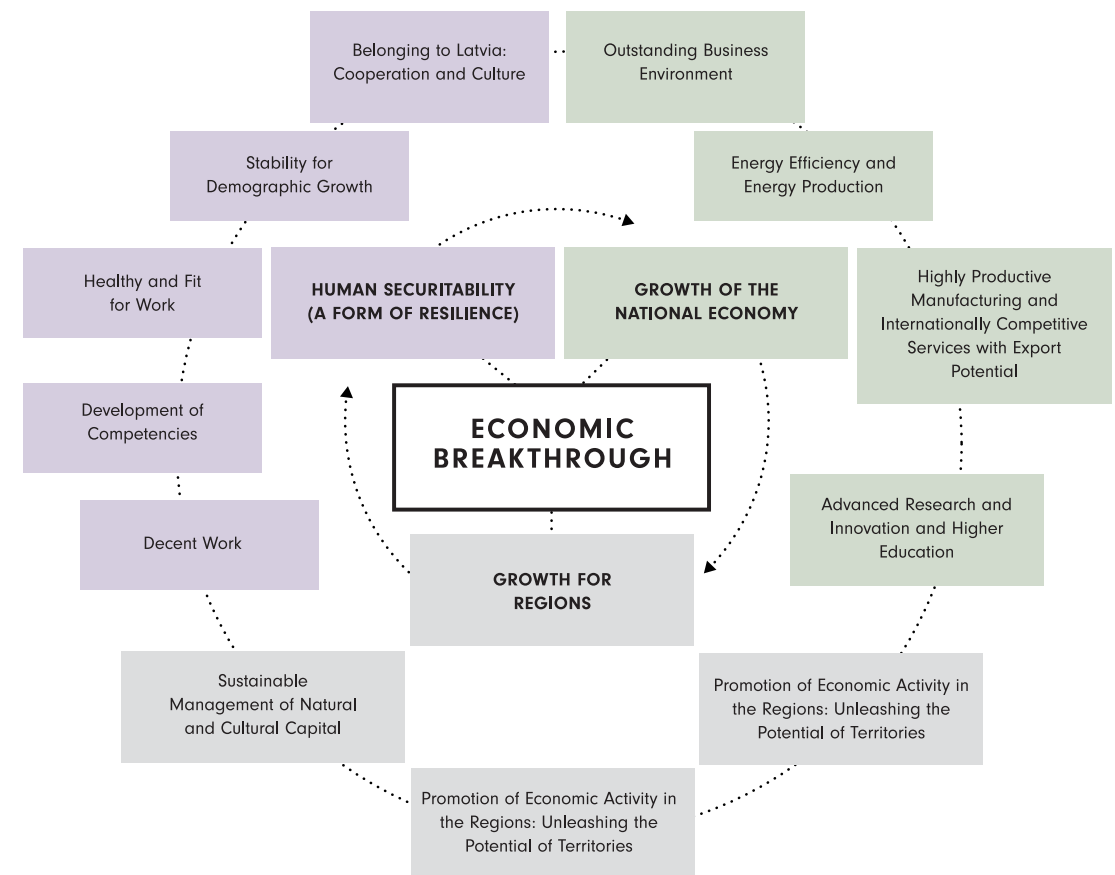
Belonging to Latvia: Cooperation and Culture

Outstanding Business Environment

Stability for Demographic Growth

Energy Efficiency and Energy Production

Healthy and Fit for Work

HUMAN SECURITABILITY (A FORM OF RESILIENCE)

GROWTH OF THE NATIONAL ECONOMY

Highly Productive Manufacturing and Internationally Competitive Services with Export Potential

Development of Competencies

ECONOMIC BREAKTHROUGH

Advanced Research and Innovation and Higher Education

Decent Work

GROWTH FOR REGIONS

Sustainable Management of Natural and Cultural Capital

Promotion of Economic Activity in the Regions: Unleashing the Potential of Territories

Promotion of Economic Activity in the Regions: Unleashing the Potential of Territories